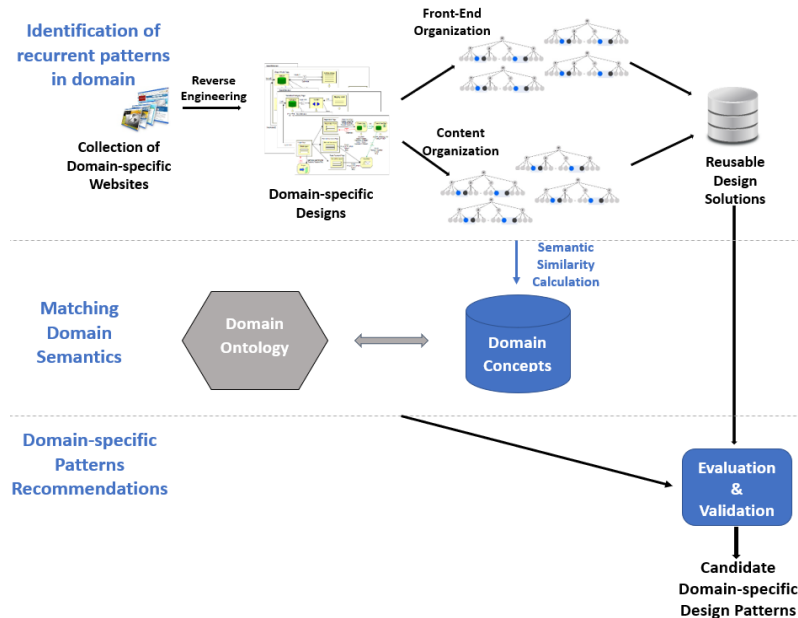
Identification of recurrent patterns in domain

Collection of Domain-specific Websites

Reverse Engineering

Domain-specific Designs

Front-End Organization

Content Organization

Reusable Design Solutions

Semantic Similarity Calculation

Matching Domain Semantics

Domain Ontology

Domain Concepts

Domain-specific Patterns Recommendations

Evaluation & Validation

Candidate Domain-specific Design Patterns